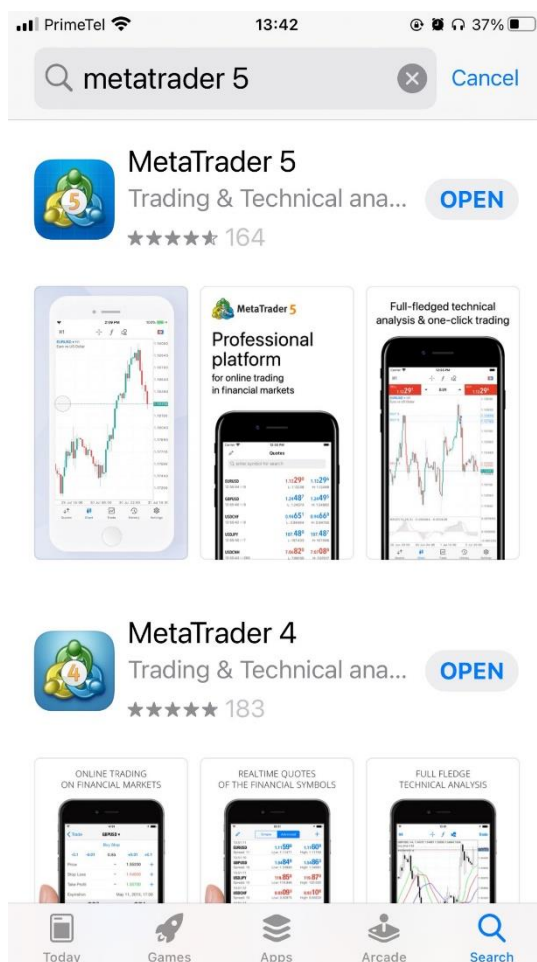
PrimeTel 13:42 37%

metatrader 5 Cancel

MetaTrader 5
Trading & Technical ana...
164
OPEN

MetaTrader 5
Professional platform
for online trading in financial markets

Full-fledged technical analysis & one-click trading

MetaTrader 4
Trading & Technical ana...
183
OPEN

ONLINE TRADING ON FINANCIAL MARKETS

REALTIME QUOTES OF THE FINANCIAL SYMBOLS

FULL FLEDGE TECHNICAL ANALYSIS

Today Games Apps Arcade Search